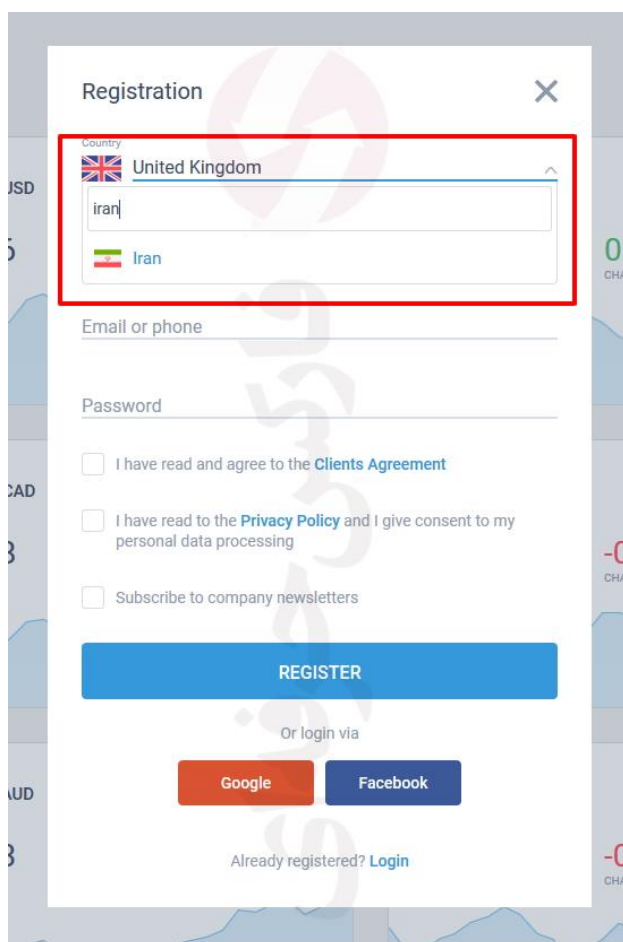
Registration

Country
United Kingdom

iran

Iran

Email or phone

Password

I have read and agree to the Clients Agreement

I have read to the Privacy Policy and I give consent to my personal data processing

Subscribe to company newsletters

REGISTER

Or login via

Google

Facebook

Already registered? Login

USD
5
CAD
3
AUD
3
0
CHA
-0
CHA
-0
CHA